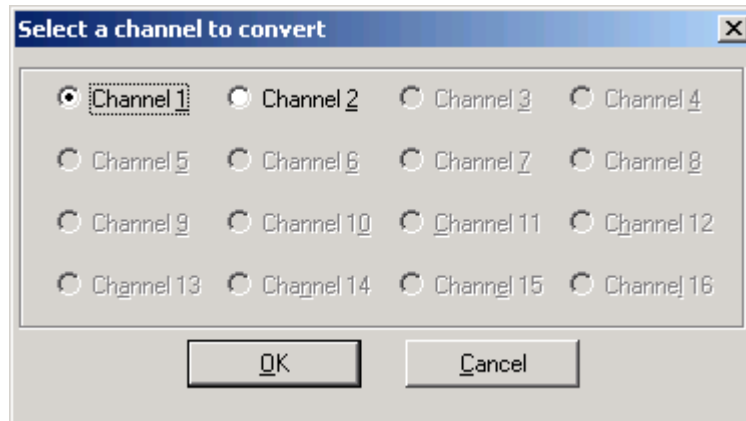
Select a channel to convert

Channel 1
Channel 2
Channel 3
Channel 4
Channel 5
Channel 6
Channel 7
Channel 8
Channel 9
Channel 10
Channel 11
Channel 12
Channel 13
Channel 14
Channel 15
Channel 16

OK
Cancel